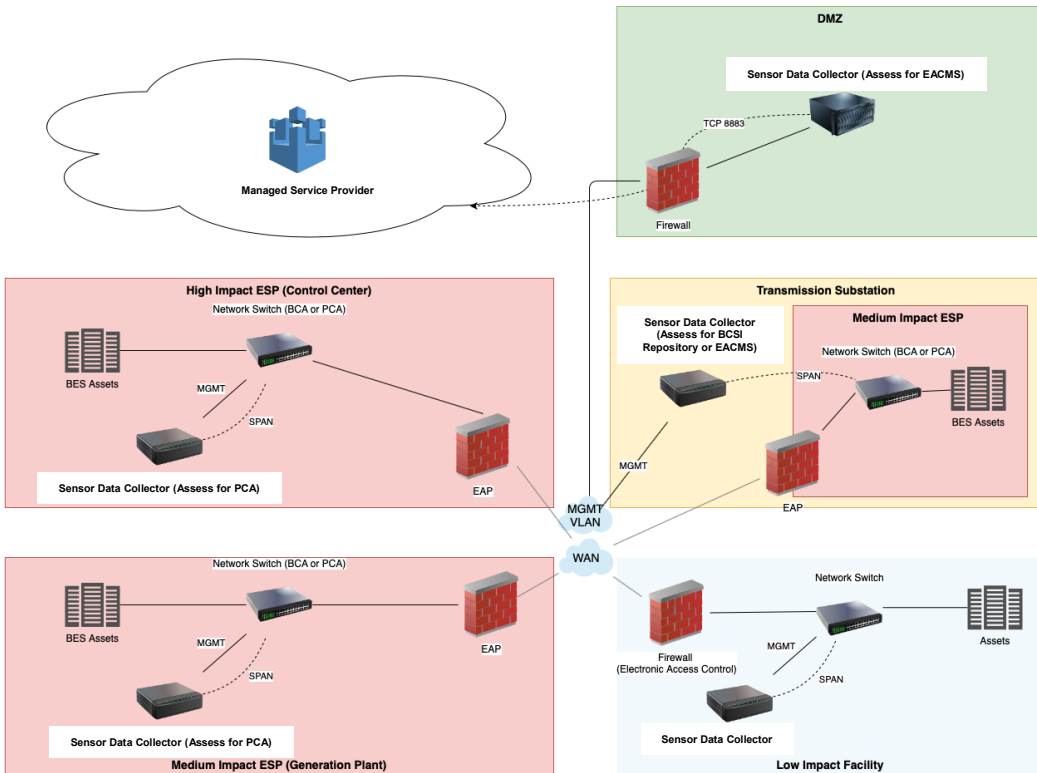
DMZ

Sensor Data Collector (Assess for EACMS)

TCP 8883

Firewall

Managed Service Provider

High Impact ESP (Control Center)

Network Switch (BCA or PCA)

BES Assets

MGMT

SPAN

Sensor Data Collector (Assess for PCA)

EAP

Transmission Substation

Sensor Data Collector (Assess for BCSI Repository or EACMS)

Medium Impact ESP

Network Switch (BCA or PCA)

SPAN

BES Assets

MGMT

EAP

MGMT VLAN

WAN

Network Switch (BCA or PCA)

BES Assets

MGMT

SPAN

EAP

Sensor Data Collector (Assess for PCA)

Medium Impact ESP (Generation Plant)

Network Switch

Firewall (Electronic Access Control)

Assets

MGMT

SPAN

Sensor Data Collector

Low Impact Facility